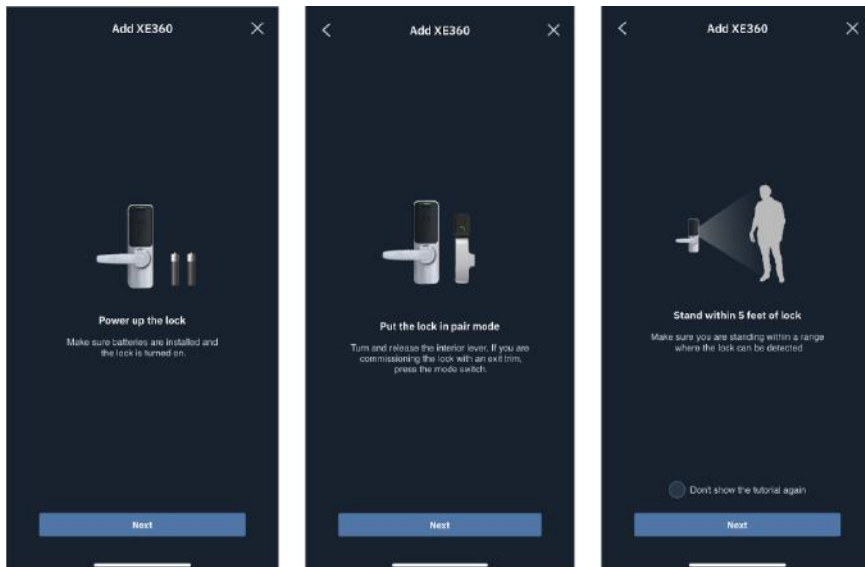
Add XE360

Power up the lock

Make sure batteries are installed and the lock is turned on.

Next

Add XE360

Put the lock in pair mode

Turn and release the interior lever. If you are commissioning the lock with an exit trim, press the mode switch.

Next

Add XE360

Stand within 5 feet of lock

Make sure you are standing within a range where the lock can be detected

Don't show the tutorial again

Next